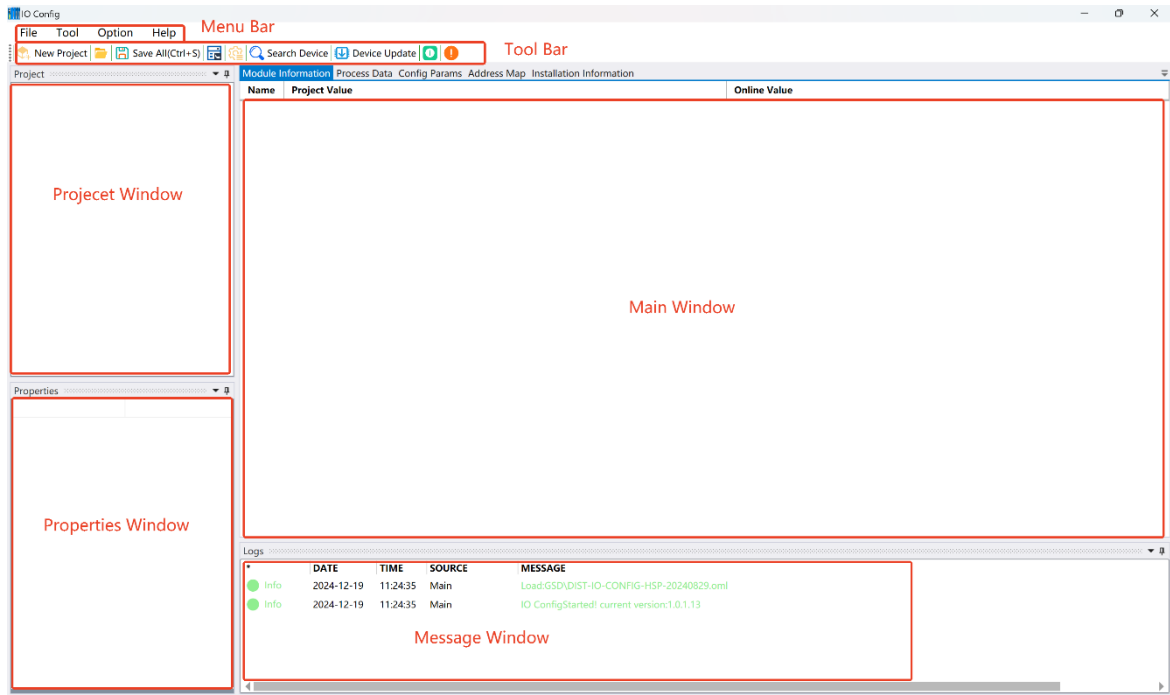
IO Config

File Tool Option Help

Menu Bar

New Project | Save All(Ctrl+S) | Search Device | Device Update

Tool Bar

Project

Projecet Window

Properties

Properties Window

Module Information | Process Data | Config Params | Address Map | Installation Information

| Name | Project Value | Online Value |
|---|---|---|

Main Window

Logs

| * | DATE | TIME | SOURCE | MESSAGE |
|---|---|---|---|---|
| Info | 2024-12-19 | 11:24:35 | Main | Load:GSD\DIST-IO-CONFIG-HSP-20240829.oml |
| Info | 2024-12-19 | 11:24:35 | Main | IO ConfigStarted! current version:1.0.1.13 |

Message Window